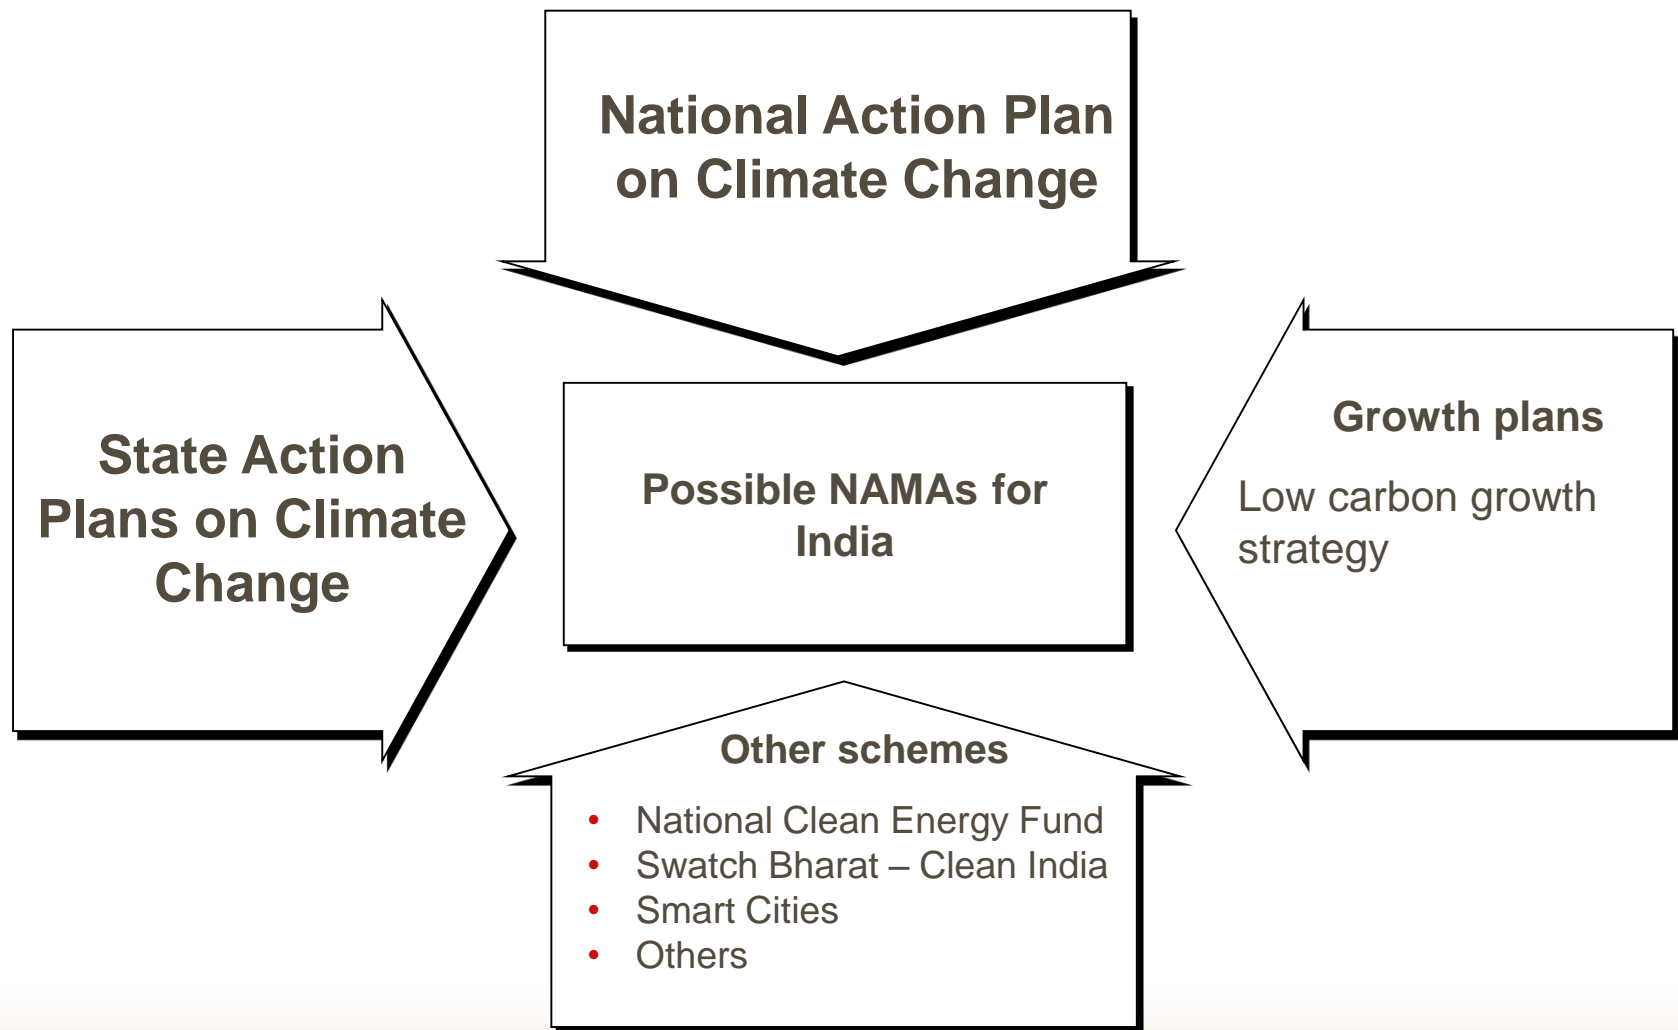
National Action Plan on Climate Change

State Action Plans on Climate Change

Possible NAMAs for India

Growth plans

Low carbon growth strategy

Other schemes

- National Clean Energy Fund
- Swatch Bharat – Clean India
- Smart Cities
- Others